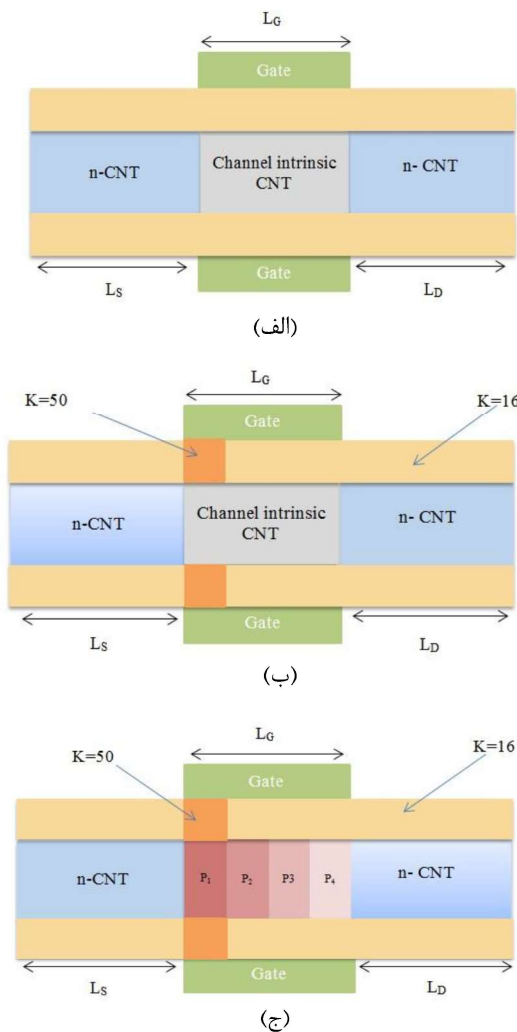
$L_G$

Gate

n-CNT

Channel intrinsic CNT

n- CNT

Gate

$L_S$

$L_D$

(الف)

$L_G$

K=50

Gate

K=16

n-CNT

Channel intrinsic CNT

n- CNT

Gate

$L_S$

$L_D$

(ب)

$L_G$

K=50

Gate

K=16

n-CNT

$P_1$

$P_2$

P3

$P_4$

n- CNT

Gate

$L_S$

$L_D$

(ج)